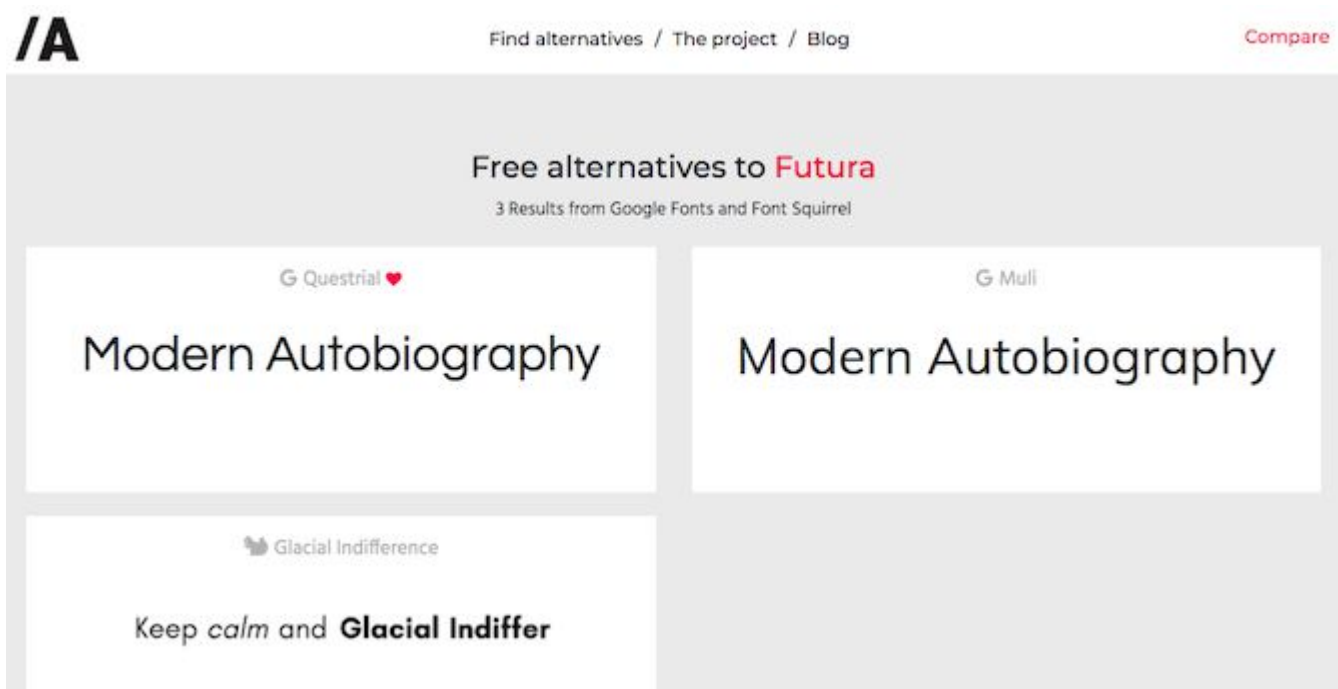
/A

Find alternatives / The project / Blog

Compare

Free alternatives to Futura

3 Results from Google Fonts and Font Squirrel

G Questrial

Modern Autobiography

G Muli

Modern Autobiography

Glacial Indifference

Keep *calm* and **Glacial Indiffer**